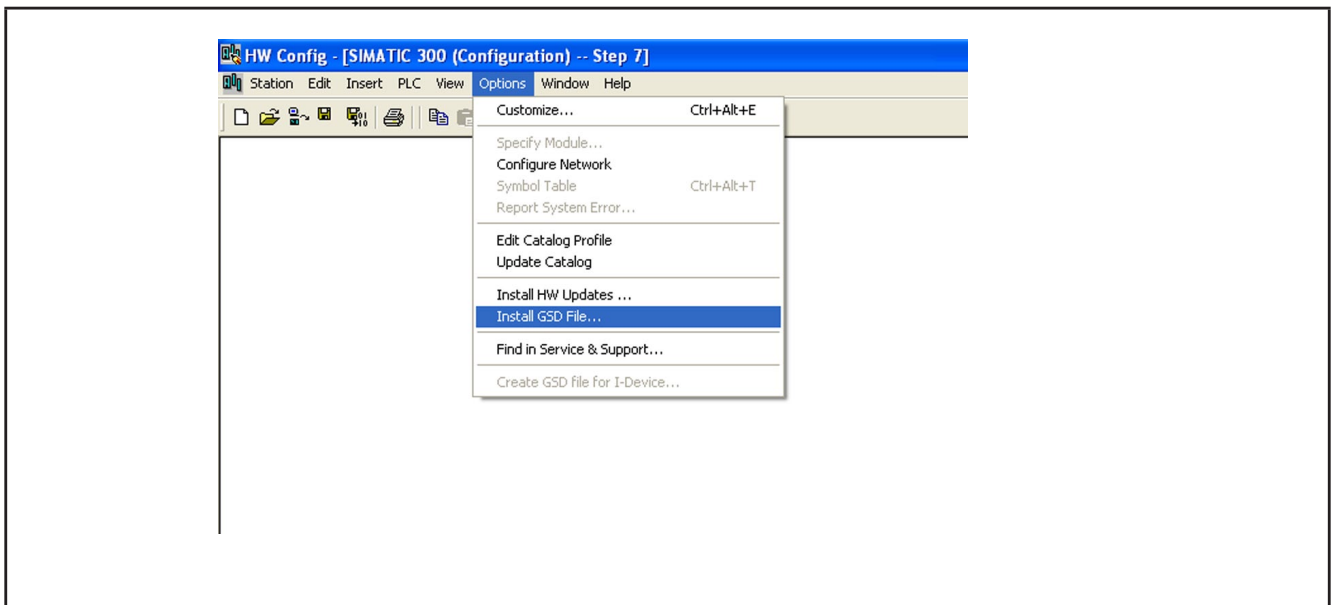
HW Config - [SIMATIC 300 (Configuration) -- Step 7]

Station Edit Insert PLC View Options Window Help

Customize... Ctrl+Alt+E

Specify Module...
Configure Network
Symbol Table Ctrl+Alt+T
Report System Error...

Edit Catalog Profile
Update Catalog

Install HW Updates ...
Install GSD File...

Find in Service & Support...

Create GSD file for I-Device...